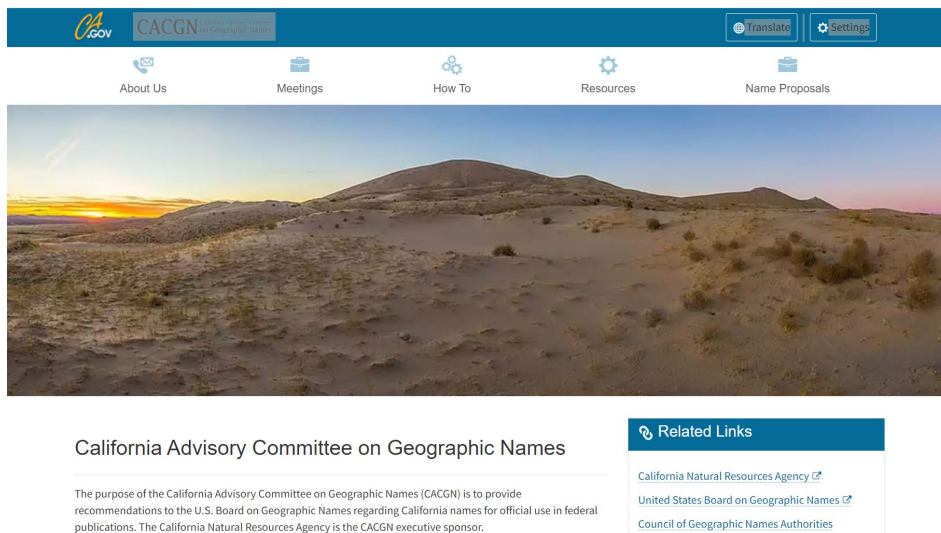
CA.GOV CACGN California Advisory Committee on Geographic Names

Translate Settings

About Us Meetings How To Resources Name Proposals

California Advisory Committee on Geographic Names

The purpose of the California Advisory Committee on Geographic Names (CACGN) is to provide recommendations to the U.S. Board on Geographic Names regarding California names for official use in federal publications. The California Natural Resources Agency is the CACGN executive sponsor.

Related Links

California Natural Resources Agency

United States Board on Geographic Names

Council of Geographic Names Authorities